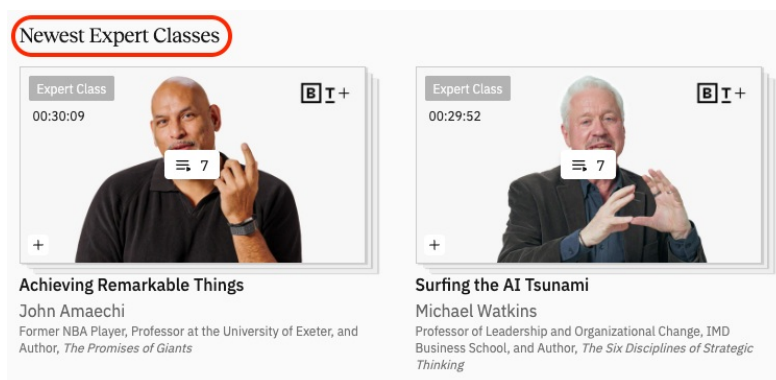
Newest Expert Classes

Expert Class
00:30:09
BT+
7
+
Achieving Remarkable Things
John Amaechi
Former NBA Player, Professor at the University of Exeter, and Author, *The Promises of Giants*

Expert Class
00:29:52
BT+
7
+
Surfing the AI Tsunami
Michael Watkins
Professor of Leadership and Organizational Change, IMD Business School, and Author, *The Six Disciplines of Strategic Thinking*